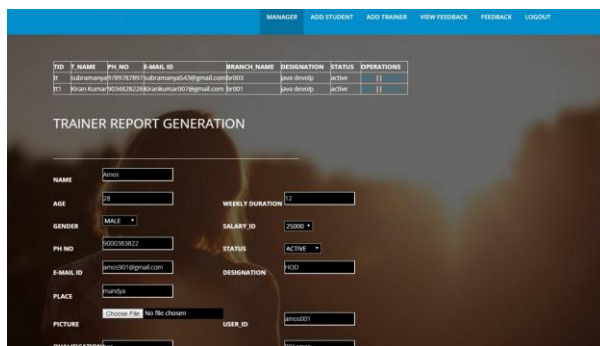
MANAGER ADD STUDENT ADD TRAINER VIEW FEEDBACK FEEDBACK LOGOUT

| TID | T_NAME | PH_NO | E-MAIL ID | BRANCH_NAME | DESIGNATION | STATUS | OPERATIONS |
|---|---|---|---|---|---|---|---|
| tt | subramanya | 9789787897 | subramanya543@gmail.com | br003 | java devolp | active | \| \| |
| tt1 | Kiran Kumar | 9034828226 | Kirankumar007@gmail.com | br001 | java devolp | active | \| \| |

TRAINER REPORT GENERATION

NAME Amos

AGE 28

WEEKLY DURATION 12

GENDER MALE

SALARY_ID 25000

PH NO 9000383822

STATUS ACTIVE

E-MAIL ID amos901@gmail.com

DESIGNATION HOD

PLACE mandya

Choose File No file chosen

PICTURE

USER_ID amos001

QUALIFICATION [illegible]